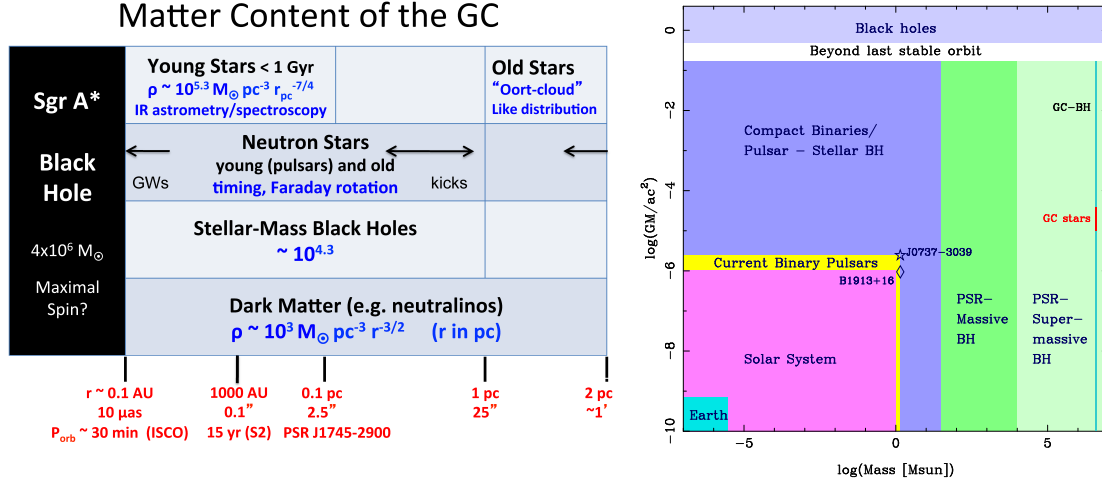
Matter Content of the GC

Sgr A*

Black Hole

4x10$^6$ M$_\odot$

Maximal Spin?

Young Stars < 1 Gyr
$\rho \sim 10^{5.3}$ M$_\odot$ pc$^{-3}$ r$_{pc}$$^{-7/4}$
IR astrometry/spectroscopy

Old Stars
"Oort-cloud"
Like distribution

Neutron Stars
young (pulsars) and old
timing, Faraday rotation

GWs

kicks

Stellar-Mass Black Holes
$\sim 10^{4.3}$

Dark Matter (e.g. neutralinos)
$\rho \sim 10^3$ M$_\odot$ pc$^{-3}$ r$^{-3/2}$ (r in pc)

r ~ 0.1 AU
10 μas
P$_{orb}$ ~ 30 min (ISCO)

1000 AU
0.1"
15 yr (S2)

0.1 pc
2.5"
PSR J1745-2900

1 pc
25"

2 pc
~1'

Black holes
Beyond last stable orbit
GC-BH
Compact Binaries/
Pulsar – Stellar BH
GC stars
J0737–3039
Current Binary Pulsars
B1913+16
PSR–
Massive
BH
PSR–
Super–
massive
BH
Solar System
Earth
0
−2
−4
−6
−8
−10
log(GM/ac$^2$)
−5
0
5
log(Mass [Msun])